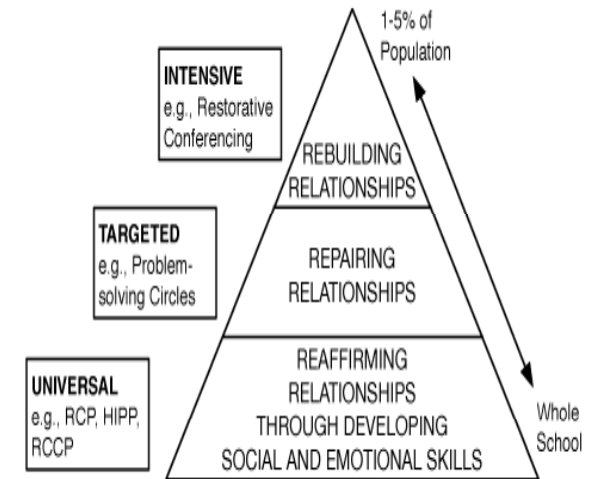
INTENSIVE
e.g., Restorative Conferencing

1-5% of Population

REBUILDING RELATIONSHIPS

TARGETED
e.g., Problem-solving Circles

REPAIRING RELATIONSHIPS

UNIVERSAL
e.g., RCP, HIPP, RCCP

REAFFIRMING RELATIONSHIPS THROUGH DEVELOPING SOCIAL AND EMOTIONAL SKILLS

Whole School